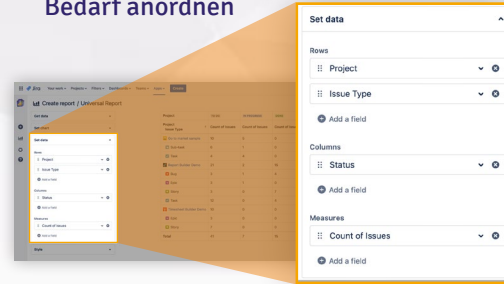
Bedarf anordnen

Jira Your work Projects Filters Dashboards Teams Apps Create

Create report / Universal Report

Set data

Rows

Project

Issue Type

Add a field

Columns

Status

Add a field

Measures

Count of Issues

Add a field

Style

Project

Issue Type

Count of Issues

Set data

Rows

Project

Issue Type

Add a field

Columns

Status

Add a field

Measures

Count of Issues

Add a field